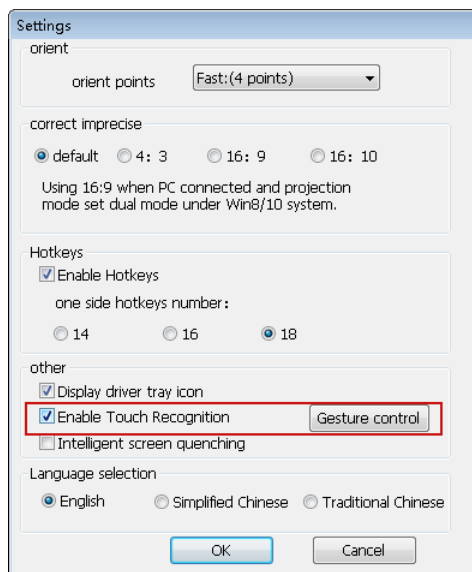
Settings

orient

orient points Fast:(4 points)

correct imprecise

default 4: 3 16: 9 16: 10

Using 16:9 when PC connected and projection mode set dual mode under Win8/10 system.

Hotkeys

Enable Hotkeys

one side hotkeys number:

14 16 18

other

Display driver tray icon

Enable Touch Recognition Gesture control

Intelligent screen quenching

Language selection

English Simplified Chinese Traditional Chinese

OK Cancel